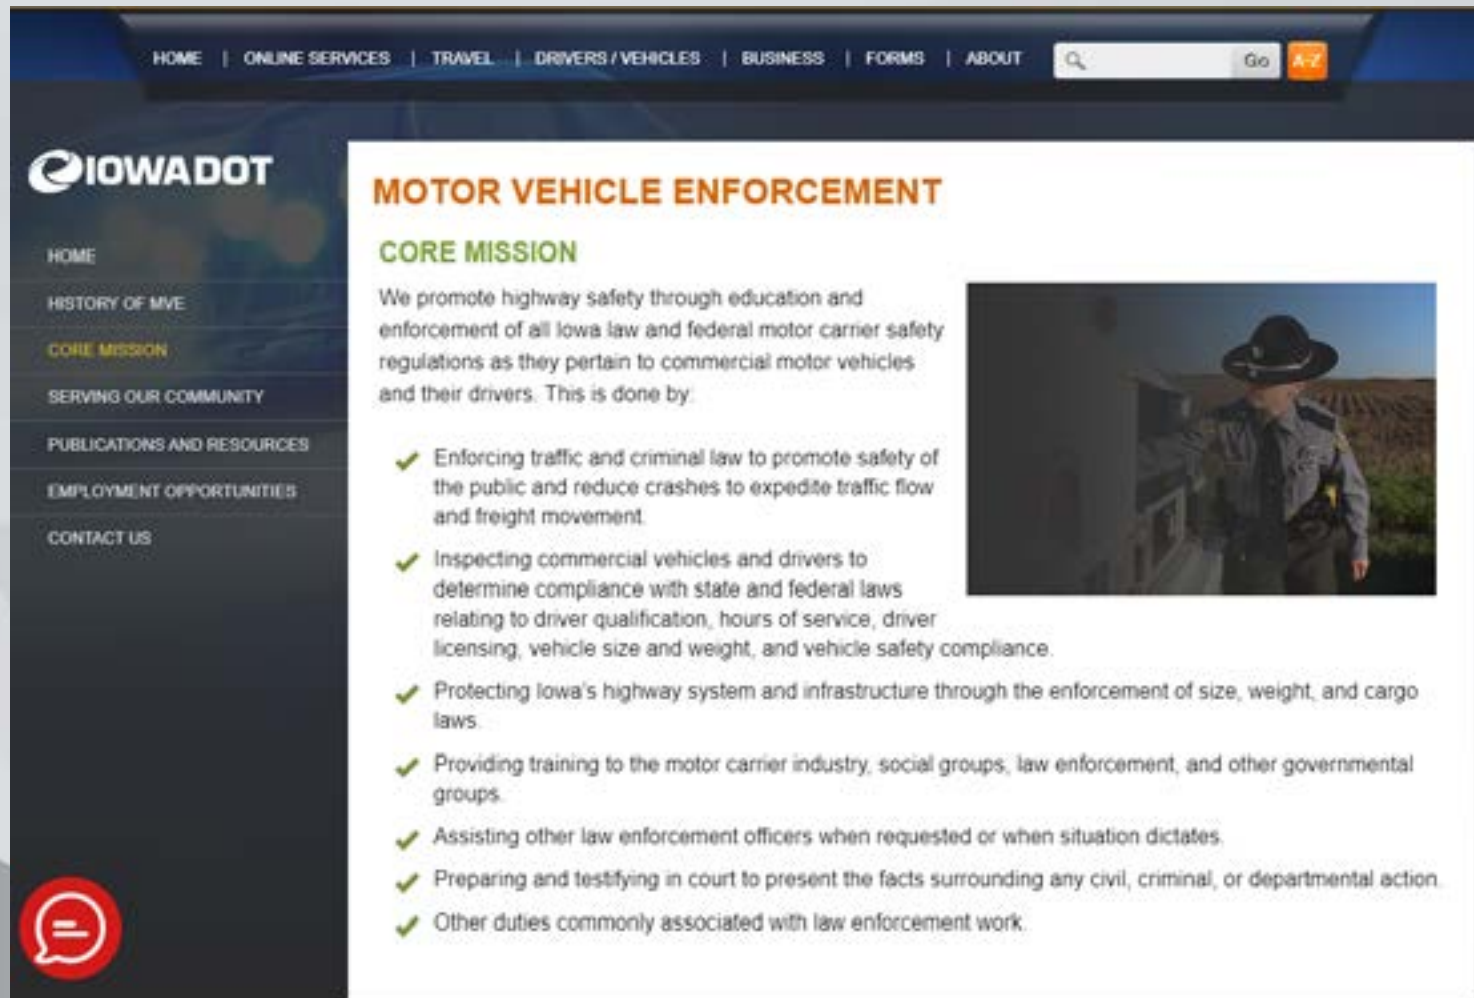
HOME | ONLINE SERVICES | TRAVEL | DRIVERS / VEHICLES | BUSINESS | FORMS | ABOUT

Go A-Z

IOWADOT

HOME
HISTORY OF MVE
CORE MISSION
SERVING OUR COMMUNITY
PUBLICATIONS AND RESOURCES
EMPLOYMENT OPPORTUNITIES
CONTACT US

MOTOR VEHICLE ENFORCEMENT

CORE MISSION

We promote highway safety through education and enforcement of all Iowa law and federal motor carrier safety regulations as they pertain to commercial motor vehicles and their drivers. This is done by:

- Enforcing traffic and criminal law to promote safety of the public and reduce crashes to expedite traffic flow and freight movement.
- Inspecting commercial vehicles and drivers to determine compliance with state and federal laws relating to driver qualification, hours of service, driver licensing, vehicle size and weight, and vehicle safety compliance.
- Protecting Iowa's highway system and infrastructure through the enforcement of size, weight, and cargo laws.
- Providing training to the motor carrier industry, social groups, law enforcement, and other governmental groups.
- Assisting other law enforcement officers when requested or when situation dictates.
- Preparing and testifying in court to present the facts surrounding any civil, criminal, or departmental action.
- Other duties commonly associated with law enforcement work.